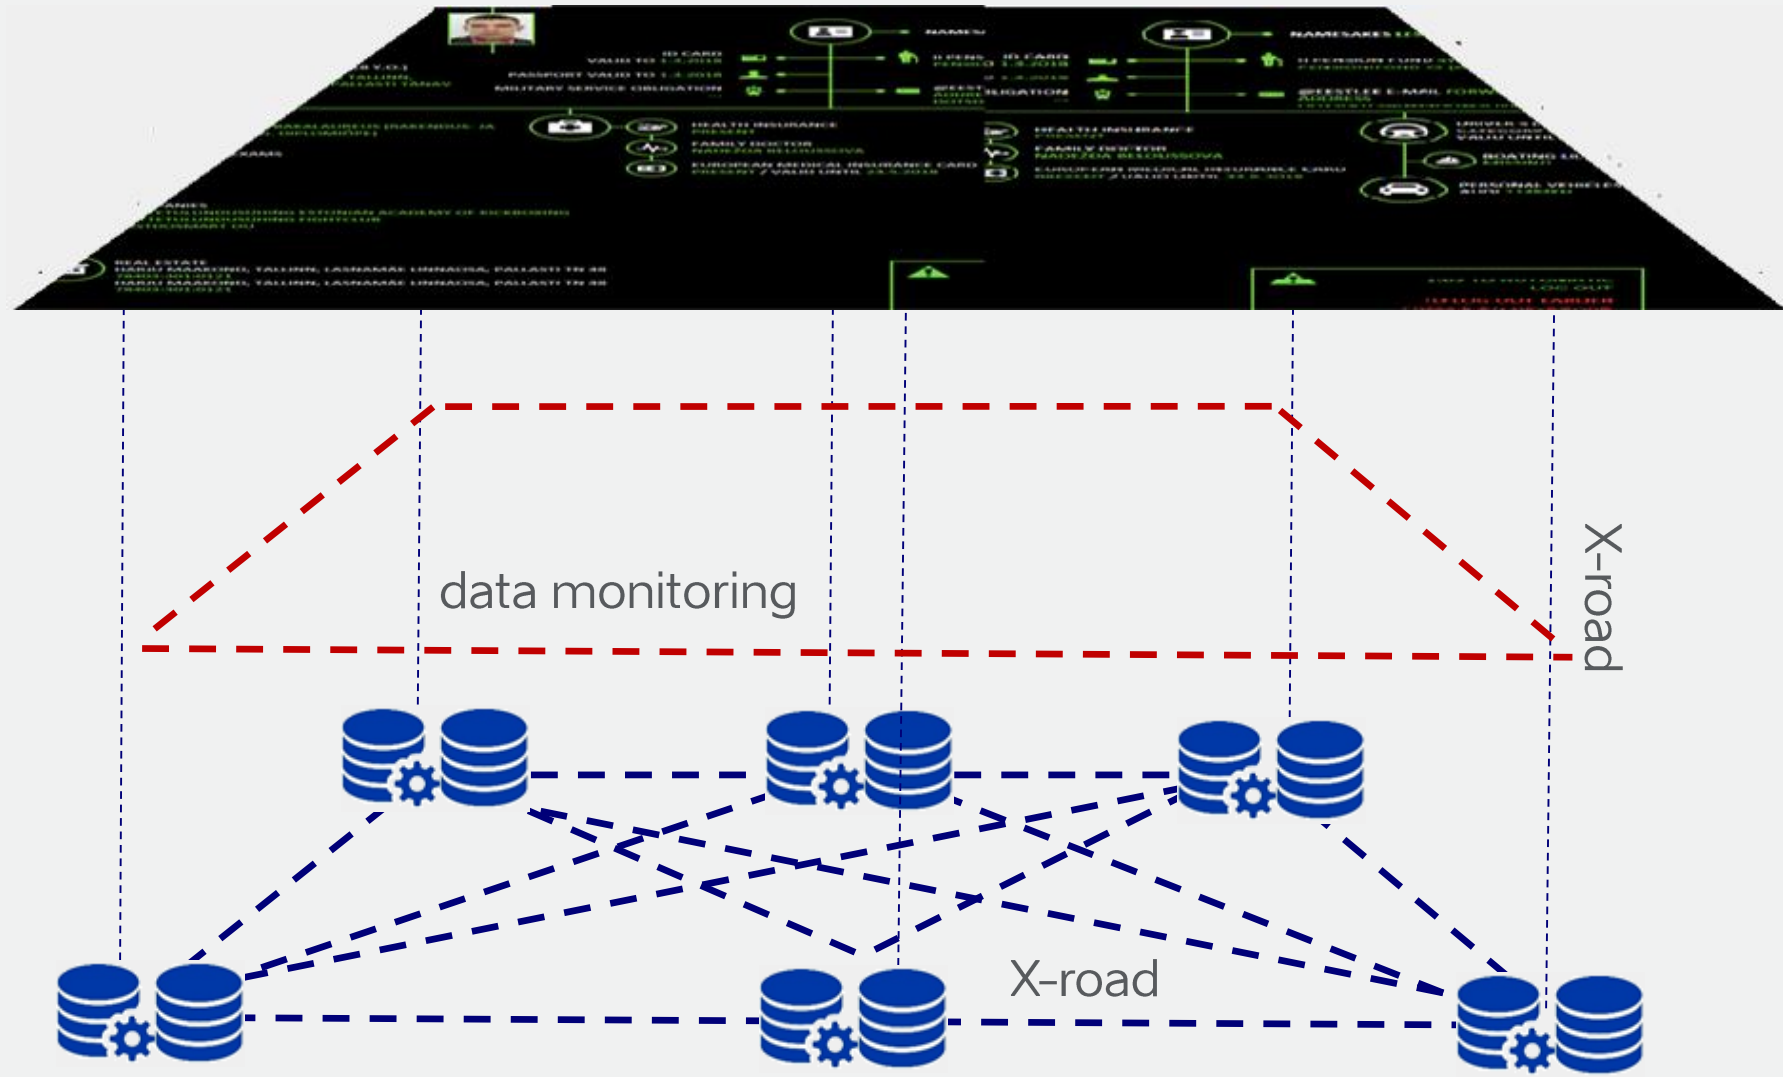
NAMESU
ID CARD
VALID TO 1.3.2018
PASSPORT VALID TO 1.3.2018
MILITARY SERVICE OBLIGATION
TALLINN
PALLASTI TANAV
HEALTH INSURANCE
PRESENT
FAMILY DOCTOR
NADEZDA BELOUSSOVA
EUROPEAN MEDICAL INSURANCE CARD
PRESENT / VALID UNTIL 23.5.2018
REAL ESTATE
HARJU MAAKOND, TALLINN, LASNAMÄE LINNAOSA, PALLASTI TN 48
HARJU MAAKOND, TALLINN, LASNAMÄE LINNAOSA, PALLASTI TN 48
NAMESAKES
ID CARD
HEALTH INSURANCE
FAMILY DOCTOR
NADEZDA BELOUSSOVA
BOATING
PERSONAL VEHICLES
LOG OUT

data monitoring
X-road
X-road